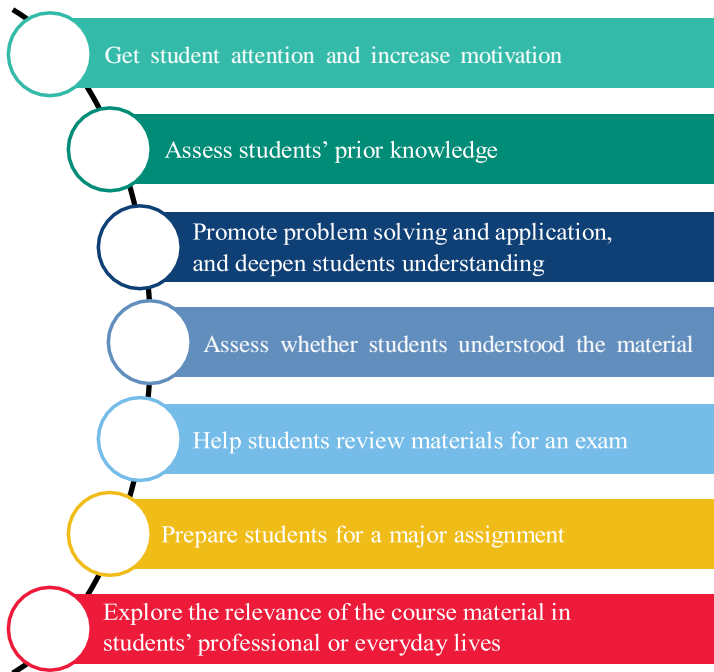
Get student attention and increase motivation

Assess students' prior knowledge

Promote problem solving and application, and deepen students understanding

Assess whether students understood the material

Help students review materials for an exam

Prepare students for a major assignment

Explore the relevance of the course material in students' professional or everyday lives